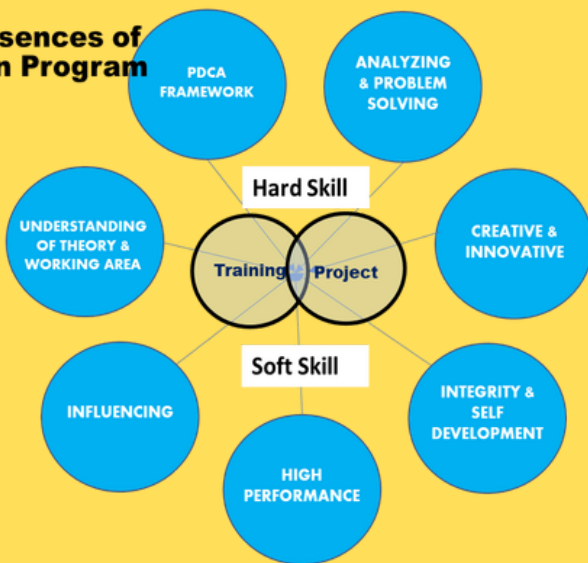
sences of
n Program

PDCA FRAMEWORK

ANALYZING & PROBLEM SOLVING

Hard Skill

UNDERSTANDING OF THEORY & WORKING AREA

Training

Project

CREATIVE & INNOVATIVE

Soft Skill

INFLUENCING

INTEGRITY & SELF DEVELOPMENT

HIGH PERFORMANCE